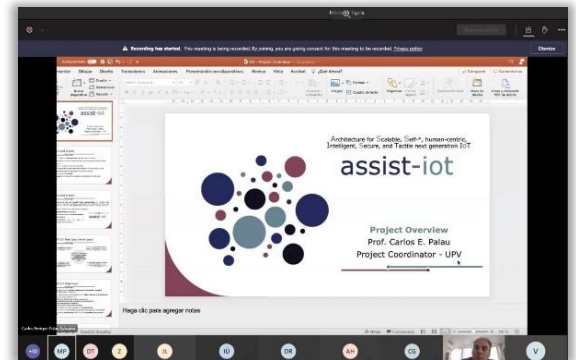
Recording has started. This meeting is being recorded. By joining, you are giving consent for this meeting to be recorded. Privacy policy

Cerrar

Insertar Dibujar Diseño Transiciones Animaciones Presentación con diapositivas Revisar Vista Acrobat ¿Qué desea?

Compartir Comentarios

assist-iot

Architecture for Scalable, Self-*, human-centric, Intelligent, Secure, and Tactile next generation IoT

assist-iot

Project Overview
Prof. Carlos E. Palau
Project Coordinator - UPV

Haga clic para agregar notas

MP DT Z JL IU DR AH CG V